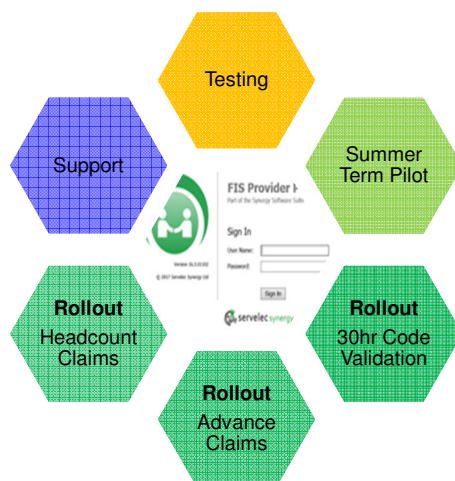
Testing

Summer Term Pilot

Rollout
30hr Code Validation

Rollout
Advance Claims

Rollout
Headcount Claims

Support

FIS Provider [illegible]
Part of the Synergy Software Suite

Sign In
User Name:
Password:
Sign In

Version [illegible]
© 2017 Servelec Synergy Ltd

servelec synergy